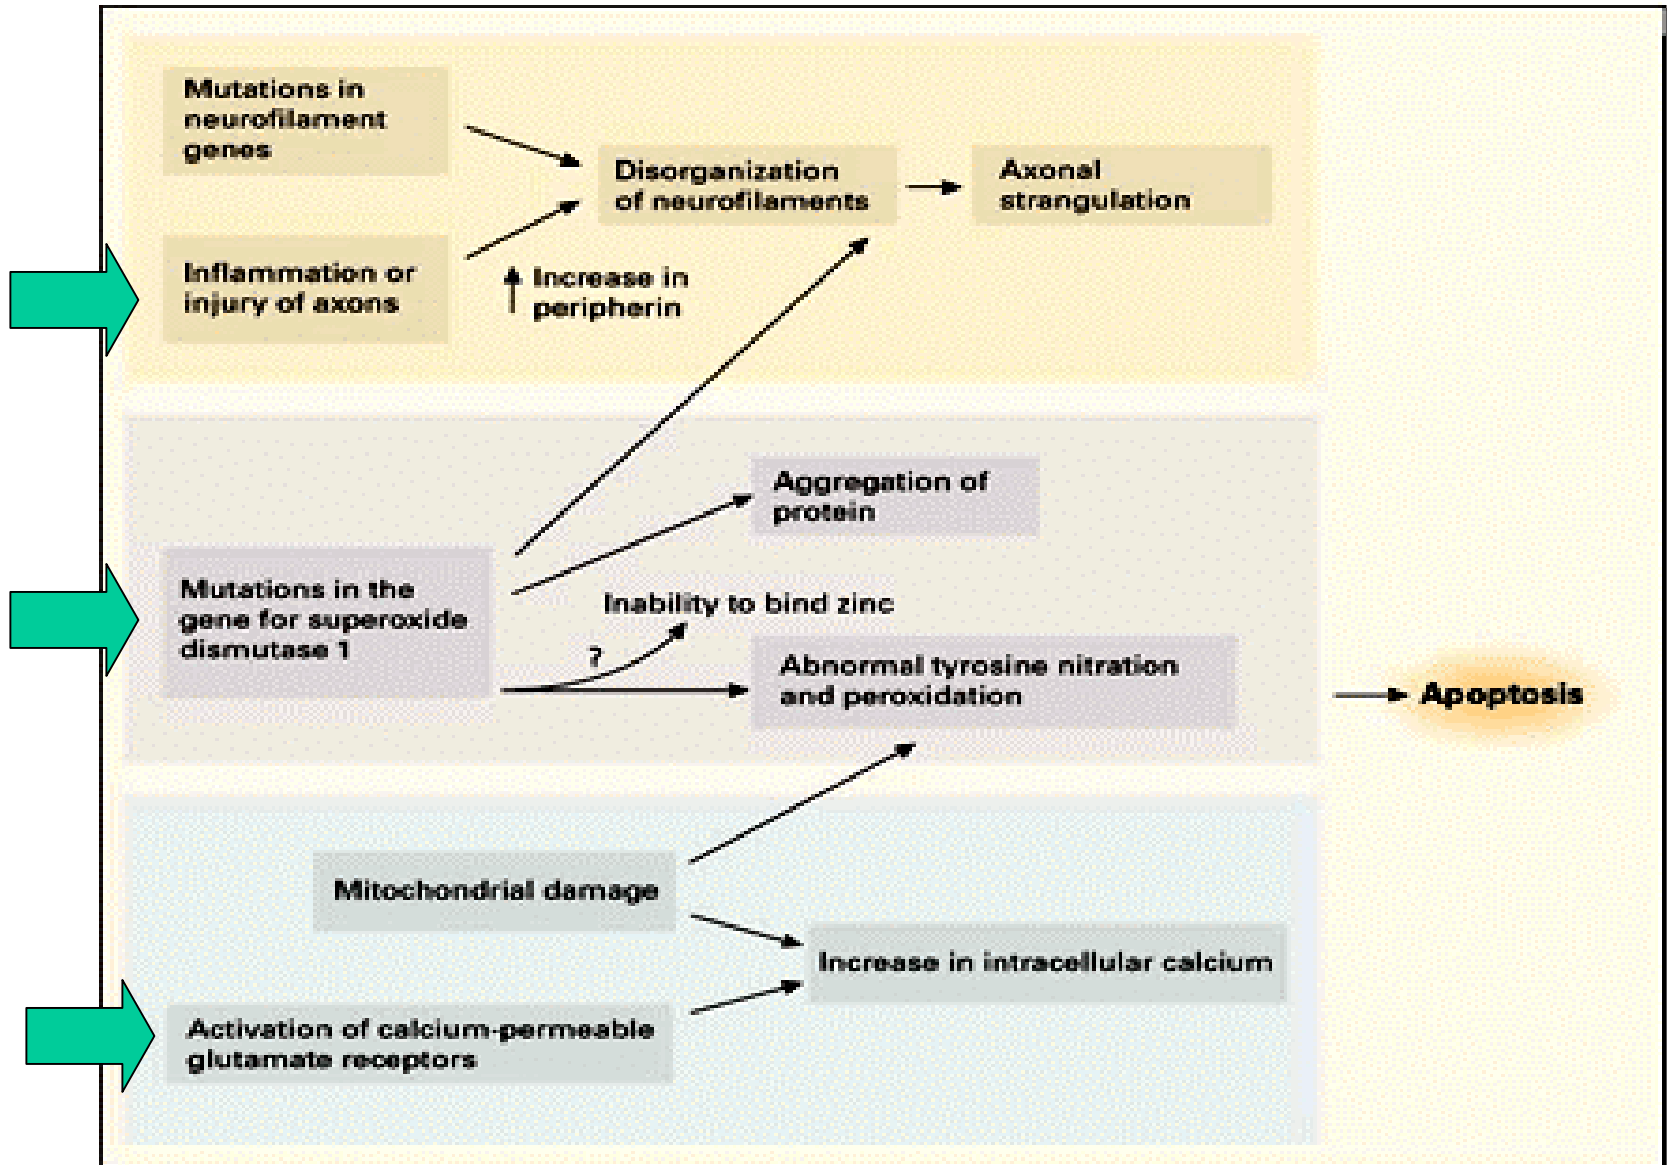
Mutations in neurofilament genes

Inflammation or injury of axons

Disorganization of neurofilaments

Axonal strangulation

↑ Increase in peripherin

Aggregation of protein

Mutations in the gene for superoxide dismutase 1

Inability to bind zinc

?

Abnormal tyrosine nitration and peroxidation

Apoptosis

Mitochondrial damage

Increase in intracellular calcium

Activation of calcium-permeable glutamate receptors